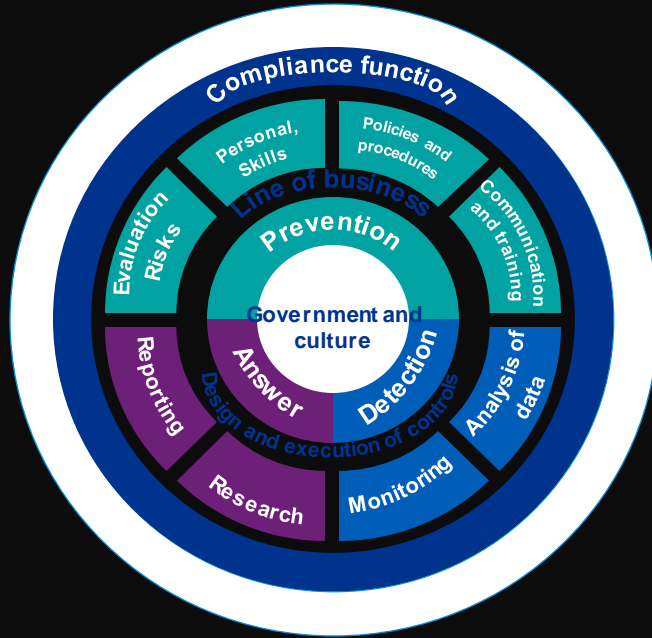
Compliance function

Personal, Skills

Policies and procedures

Communication and training

Evaluation Risks

Line of business

Prevention

Government and culture

Answer

Detection

Reporting

Analysis of data

Design and execution of controls

Research

Monitoring